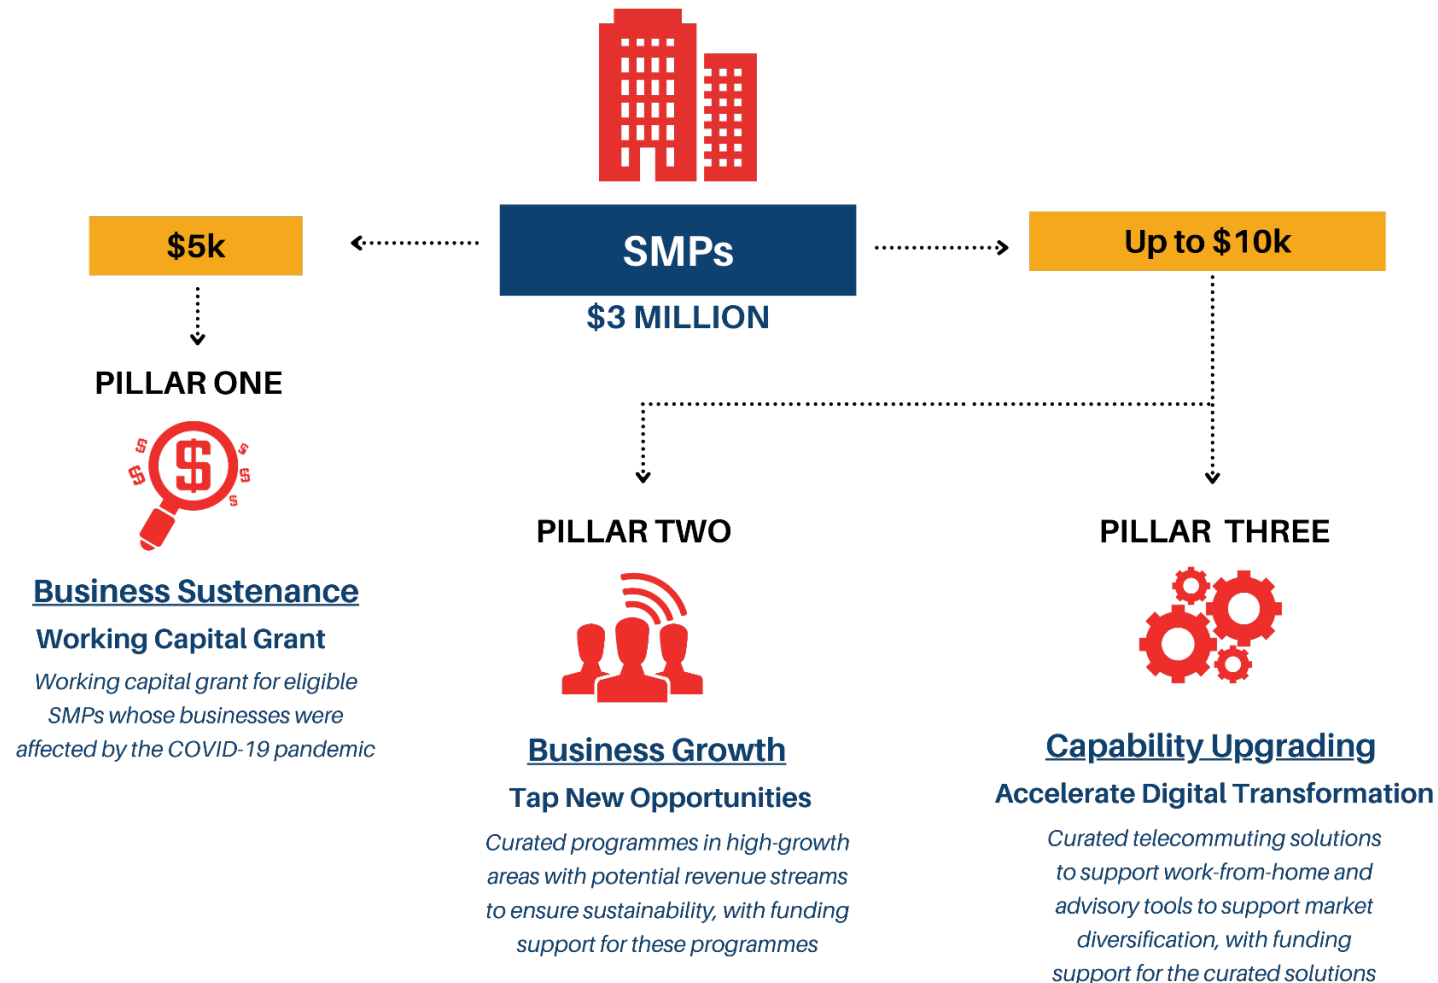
$5k

SMPs

$3 MILLION

Up to $10k

PILLAR ONE

Business Sustenance

Working Capital Grant

Working capital grant for eligible SMPs whose businesses were affected by the COVID-19 pandemic

PILLAR TWO

Business Growth

Tap New Opportunities

Curated programmes in high-growth areas with potential revenue streams to ensure sustainability, with funding support for these programmes

PILLAR THREE

Capability Upgrading

Accelerate Digital Transformation

Curated telecommuting solutions to support work-from-home and advisory tools to support market diversification, with funding support for the curated solutions